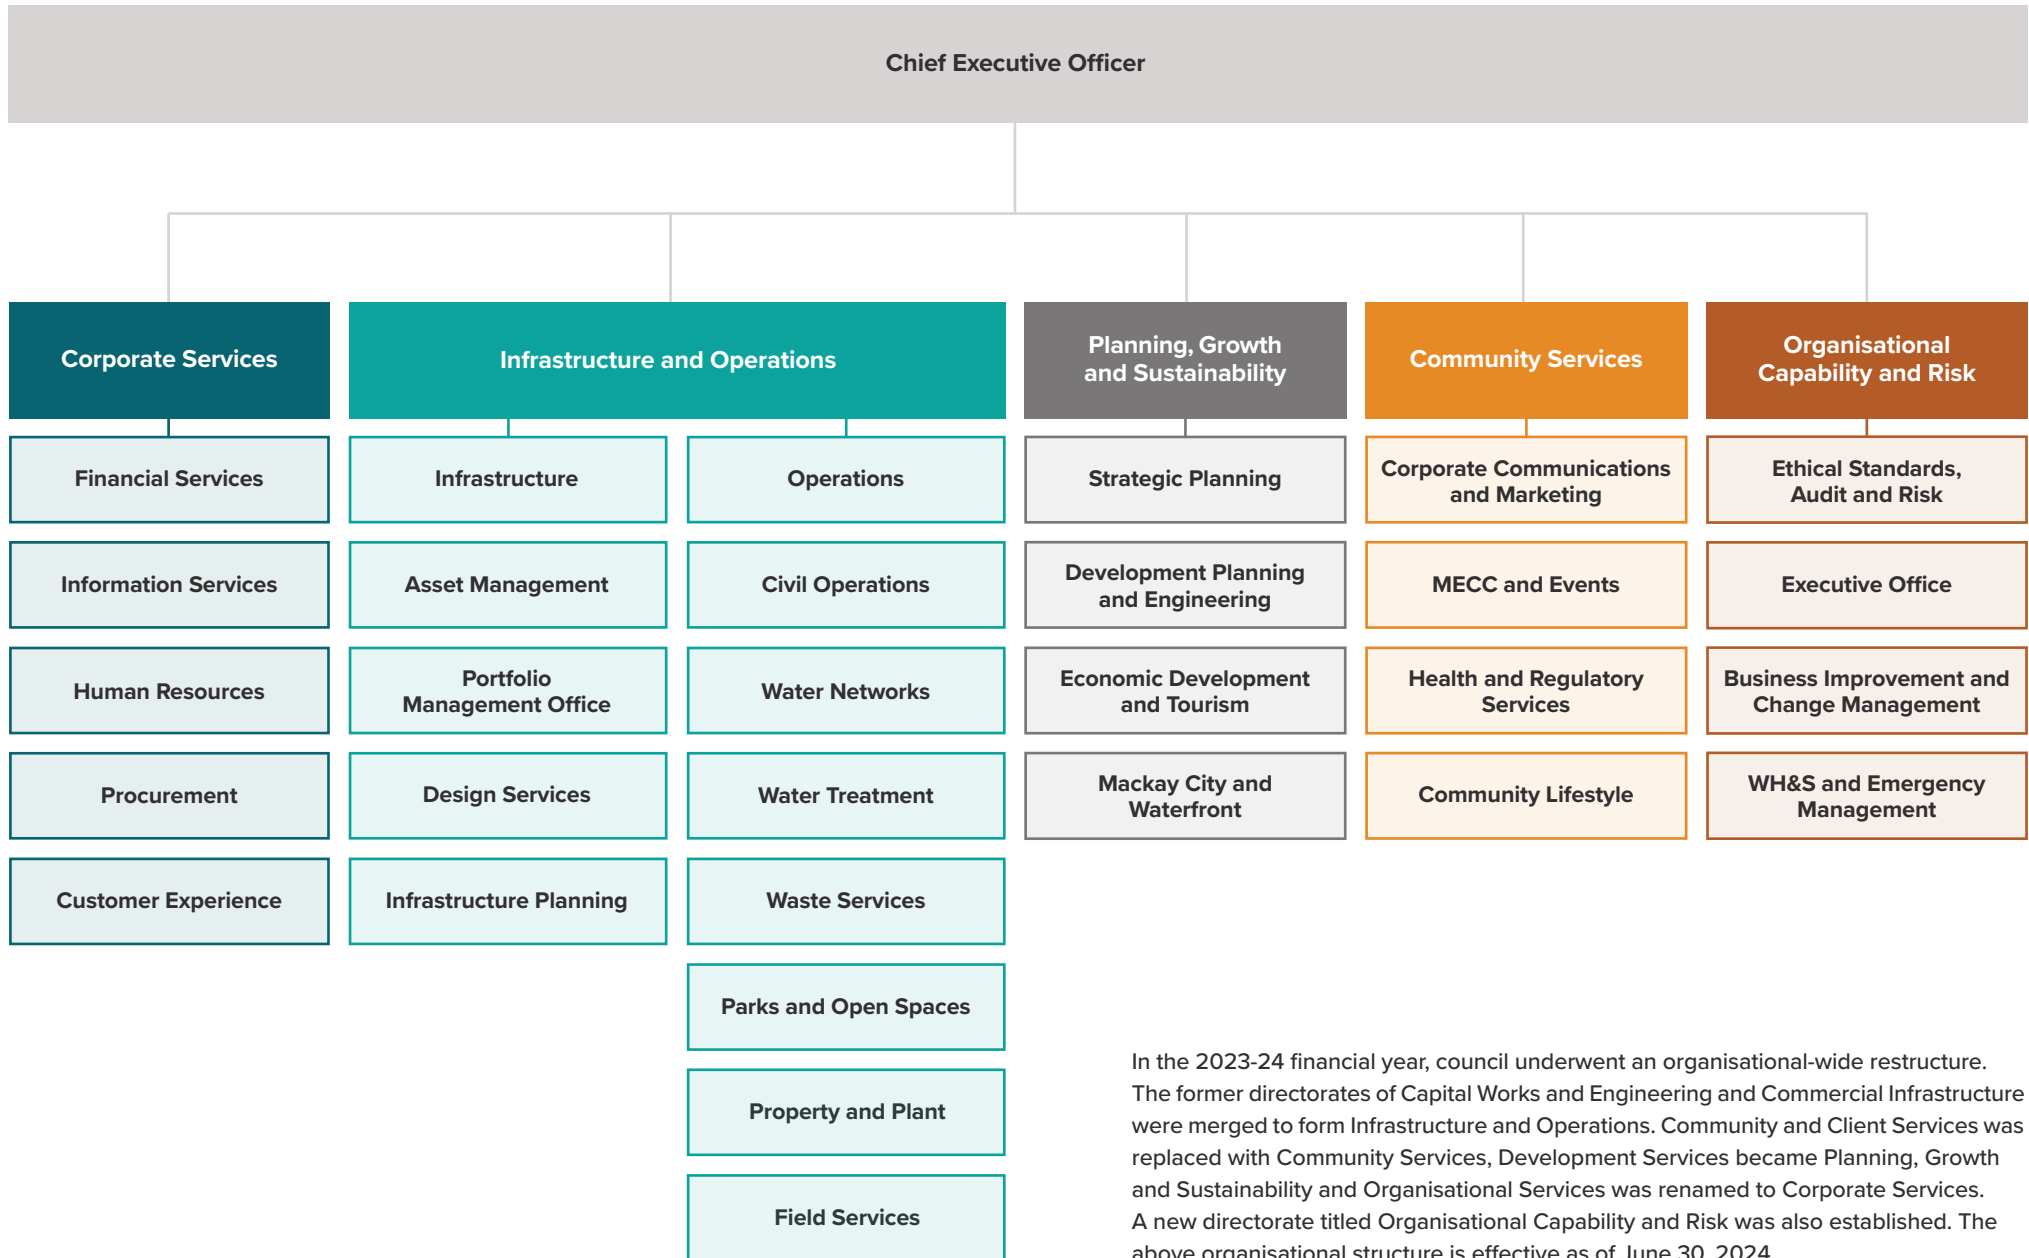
Chief Executive Officer

Corporate Services

Financial Services

Information Services

Human Resources

Procurement

Customer Experience

Infrastructure and Operations

Infrastructure

Asset Management

Portfolio Management Office

Design Services

Infrastructure Planning

Operations

Civil Operations

Water Networks

Water Treatment

Waste Services

Parks and Open Spaces

Property and Plant

Field Services

Planning, Growth and Sustainability

Strategic Planning

Development Planning and Engineering

Economic Development and Tourism

Mackay City and Waterfront

Community Services

Corporate Communications and Marketing

MECC and Events

Health and Regulatory Services

Community Lifestyle

Organisational Capability and Risk

Ethical Standards, Audit and Risk

Executive Office

Business Improvement and Change Management

WH&S and Emergency Management

In the 2023-24 financial year, council underwent an organisational-wide restructure. The former directorates of Capital Works and Engineering and Commercial Infrastructure were merged to form Infrastructure and Operations. Community and Client Services was replaced with Community Services, Development Services became Planning, Growth and Sustainability and Organisational Services was renamed to Corporate Services. A new directorate titled Organisational Capability and Risk was also established. The above organisational structure is effective as of June 30, 2024.